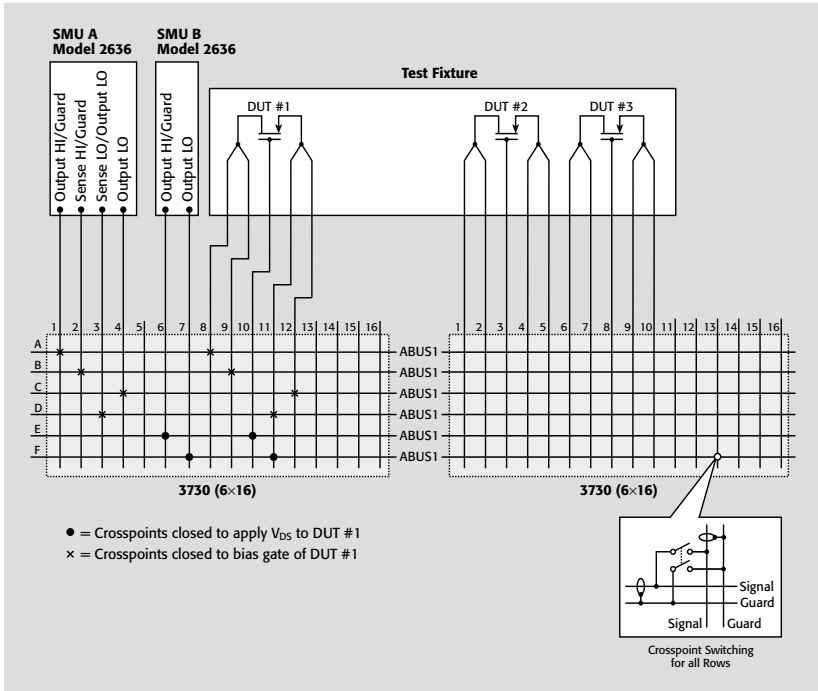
SMU A
Model 2636

SMU B
Model 2636

Output HI/Guard
Sense HI/Guard
Sense LO/Output LO
Output LO

Output HI/Guard
Output LO

Test Fixture

DUT #1
DUT #2
DUT #3

1 2 3 4 5 6 7 8 9 10 11 12 13 14 15 16
A
B
C
D
E
F

ABUS1
ABUS1
ABUS1
ABUS1
ABUS1
ABUS1

1 2 3 4 5 6 7 8 9 10 11 12 13 14 15 16

3730 (6×16)

3730 (6×16)

● = Crosspoints closed to apply $V_{DS}$ to DUT #1
× = Crosspoints closed to bias gate of DUT #1

Signal
Guard
Signal
Guard

Crosspoint Switching for all Rows